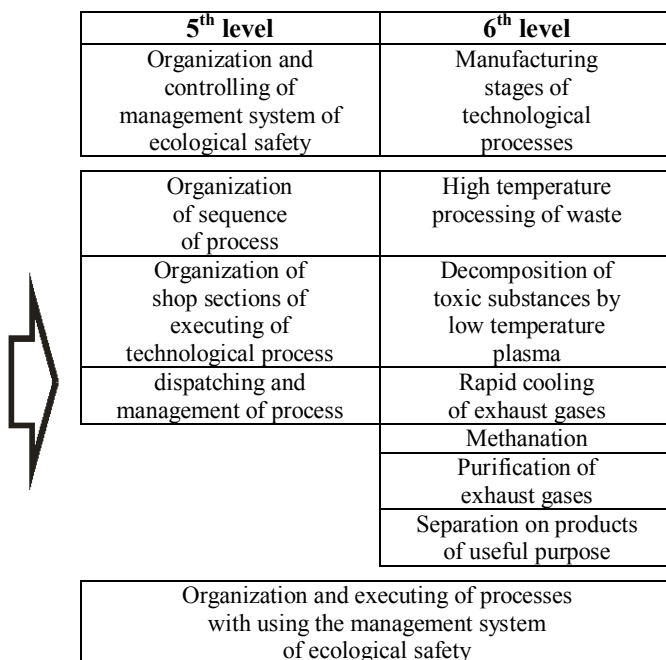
| $5^{th}$ level | $6^{th}$ level |
|---|---|
| Organization and controlling of management system of ecological safety | Manufacturing stages of technological processes |

| | |
|---|---|
| Organization of sequence of process | High temperature processing of waste |
| Organization of shop sections of executing of technological process | Decomposition of toxic substances by low temperature plasma |
| dispatching and management of process | Rapid cooling of exhaust gases |
| | Methanation |
| | Purification of exhaust gases |
| | Separation on products of useful purpose |

Organization and executing of processes with using the management system of ecological safety